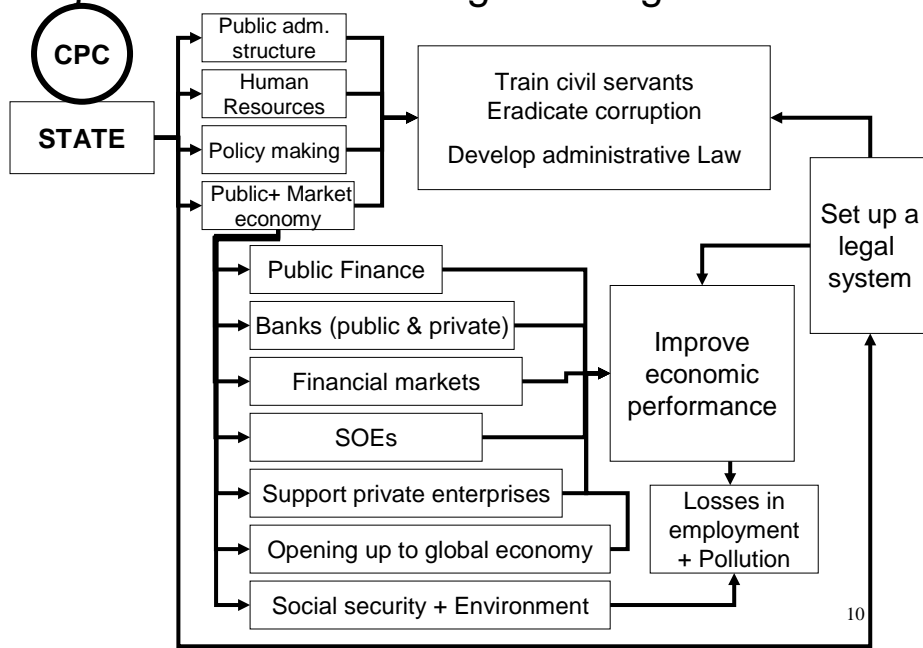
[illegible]

CPC

STATE

Public adm. structure

Human Resources

Policy making

Public+ Market economy

Train civil servants
Eradicate corruption
Develop administrative Law

Set up a legal system

Public Finance

Banks (public & private)

Financial markets

SOEs

Support private enterprises

Opening up to global economy

Social security + Environment

Improve economic performance

Losses in employment + Pollution

10